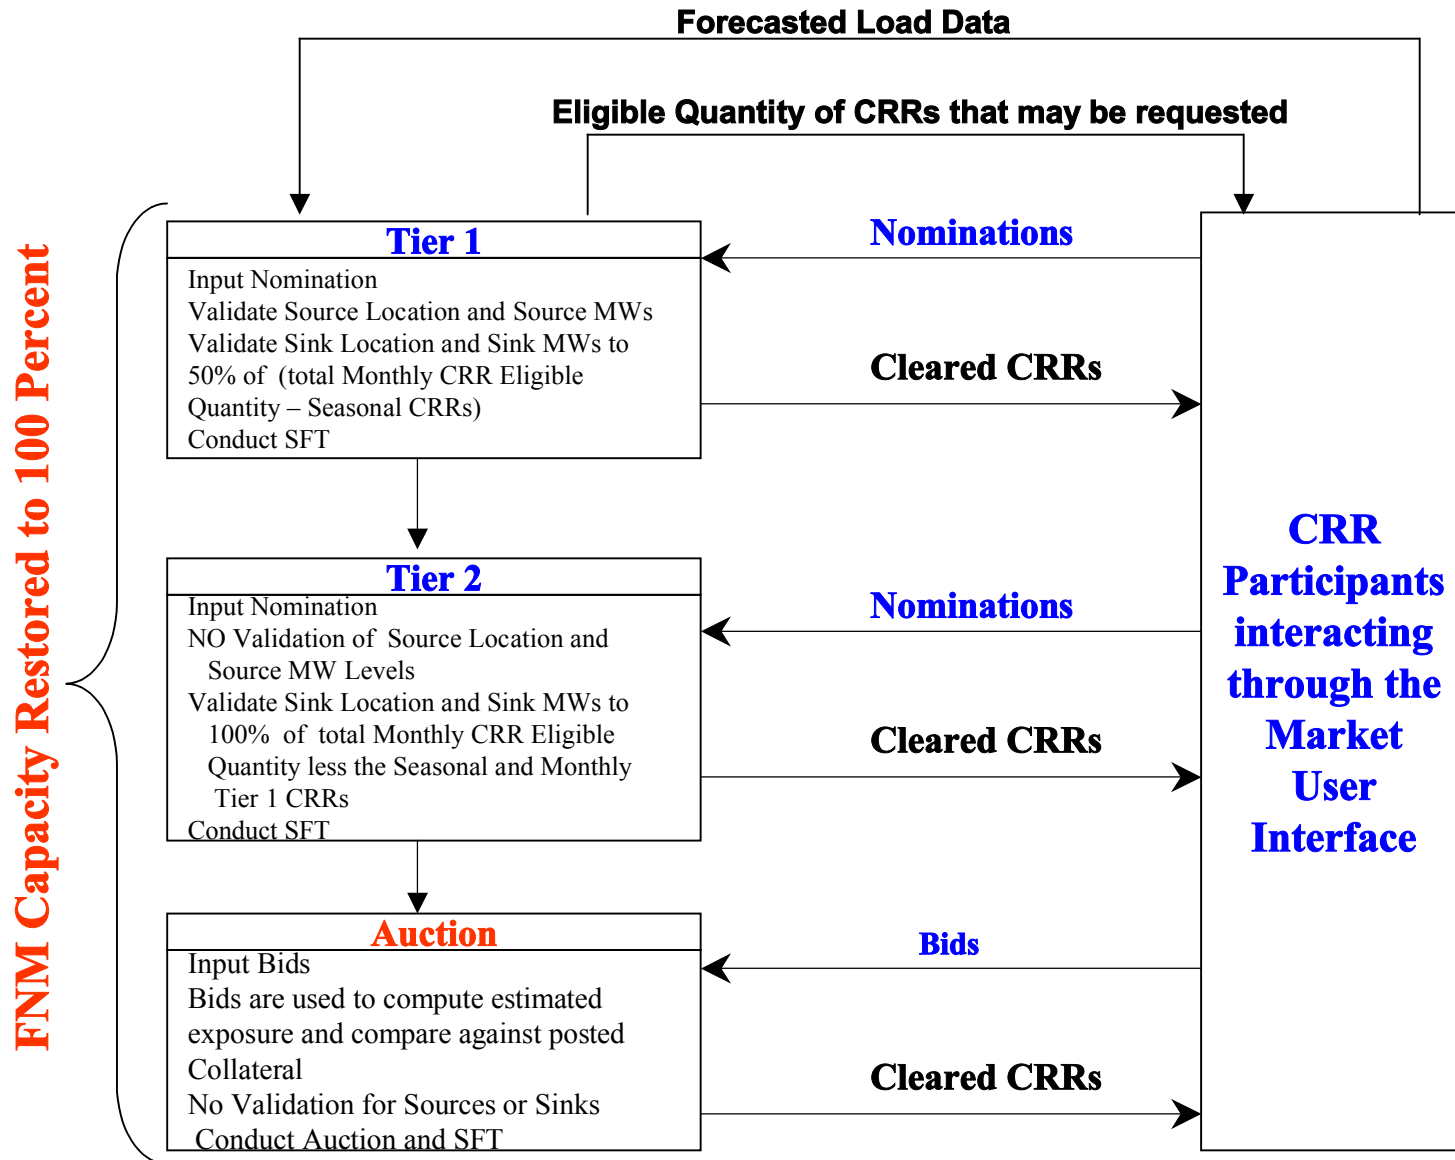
Forecasted Load Data

Eligible Quantity of CRRs that may be requested

FNM Capacity Restored to 100 Percent

Tier 1

Input Nomination
Validate Source Location and Source MWs
Validate Sink Location and Sink MWs to 50% of (total Monthly CRR Eligible Quantity – Seasonal CRRs)
Conduct SFT

Nominations

Cleared CRRs

Tier 2

Input Nomination
NO Validation of Source Location and Source MW Levels
Validate Sink Location and Sink MWs to 100% of total Monthly CRR Eligible Quantity less the Seasonal and Monthly Tier 1 CRRs
Conduct SFT

Nominations

Cleared CRRs

Auction

Input Bids
Bids are used to compute estimated exposure and compare against posted Collateral
No Validation for Sources or Sinks
Conduct Auction and SFT

Bids

Cleared CRRs

CRR Participants interacting through the Market User Interface